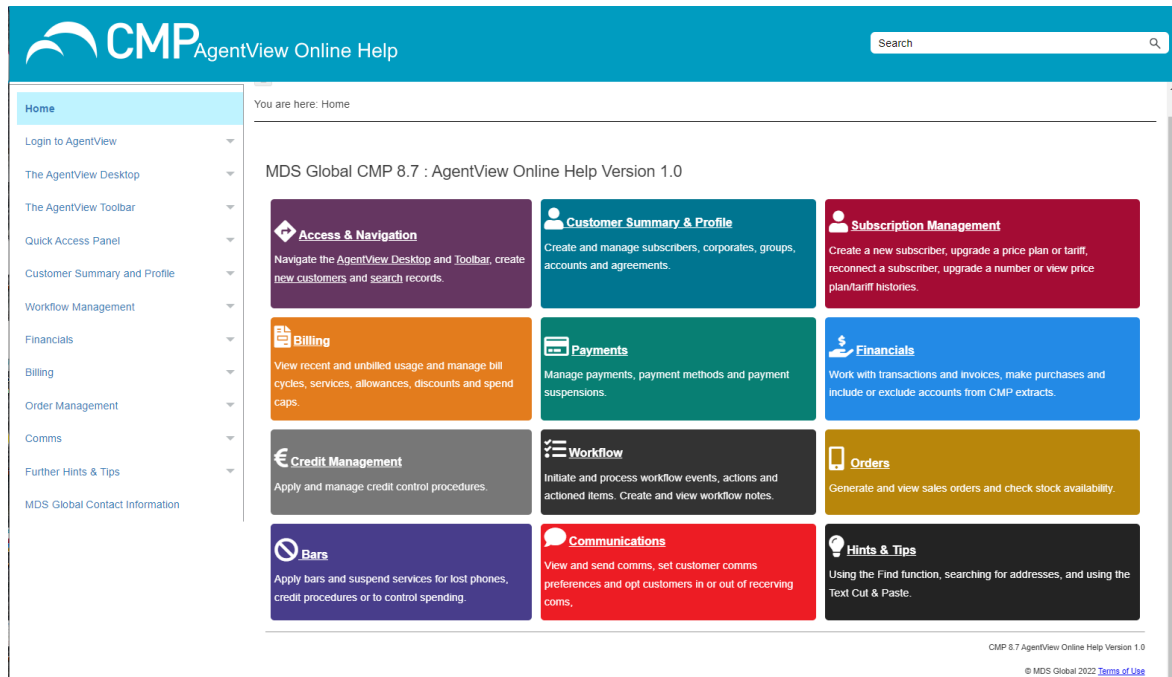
CMP AgentView Online Help

Search

Home
Login to AgentView
The AgentView Desktop
The AgentView Toolbar
Quick Access Panel
Customer Summary and Profile
Workflow Management
Financials
Billing
Order Management
Comms
Further Hints & Tips
MDS Global Contact Information

You are here: Home

MDS Global CMP 8.7 : AgentView Online Help Version 1.0

Access & Navigation
Navigate the AgentView Desktop and Toolbar, create new customers and search records.

Customer Summary & Profile
Create and manage subscribers, corporates, groups, accounts and agreements.

Subscription Management
Create a new subscriber, upgrade a price plan or tariff, reconnect a subscriber, upgrade a number or view price plan/tariff histories.

Billing
View recent and unbilled usage and manage bill cycles, services, allowances, discounts and spend caps.

Payments
Manage payments, payment methods and payment suspensions.

Financials
Work with transactions and invoices, make purchases and include or exclude accounts from CMP extracts.

Credit Management
Apply and manage credit control procedures.

Workflow
Initiate and process workflow events, actions and actioned items. Create and view workflow notes.

Orders
Generate and view sales orders and check stock availability.

Bars
Apply bars and suspend services for lost phones, credit procedures or to control spending.

Communications
View and send comms, set customer comms preferences and opt customers in or out of recerving coms,

Hints & Tips
Using the Find function, searching for addresses, and using the Text Cut & Paste.

CMP 8.7 AgentView Online Help Version 1.0

© MDS Global 2022 Terms of Use